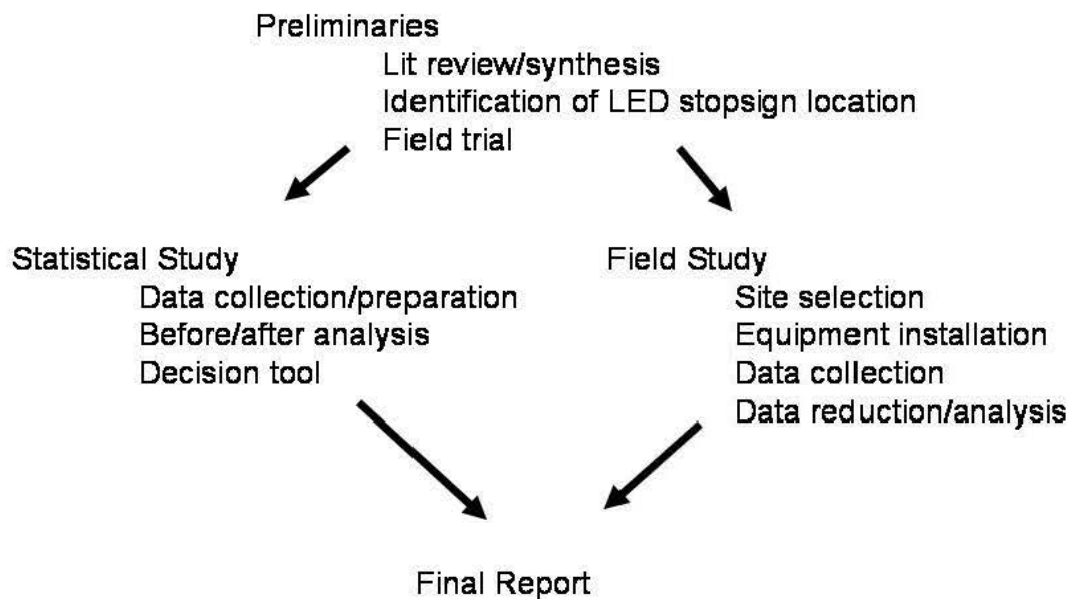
Preliminaries
Lit review/synthesis
Identification of LED stopsign location
Field trial

Statistical Study
Data collection/preparation
Before/after analysis
Decision tool

Field Study
Site selection
Equipment installation
Data collection
Data reduction/analysis

Final Report